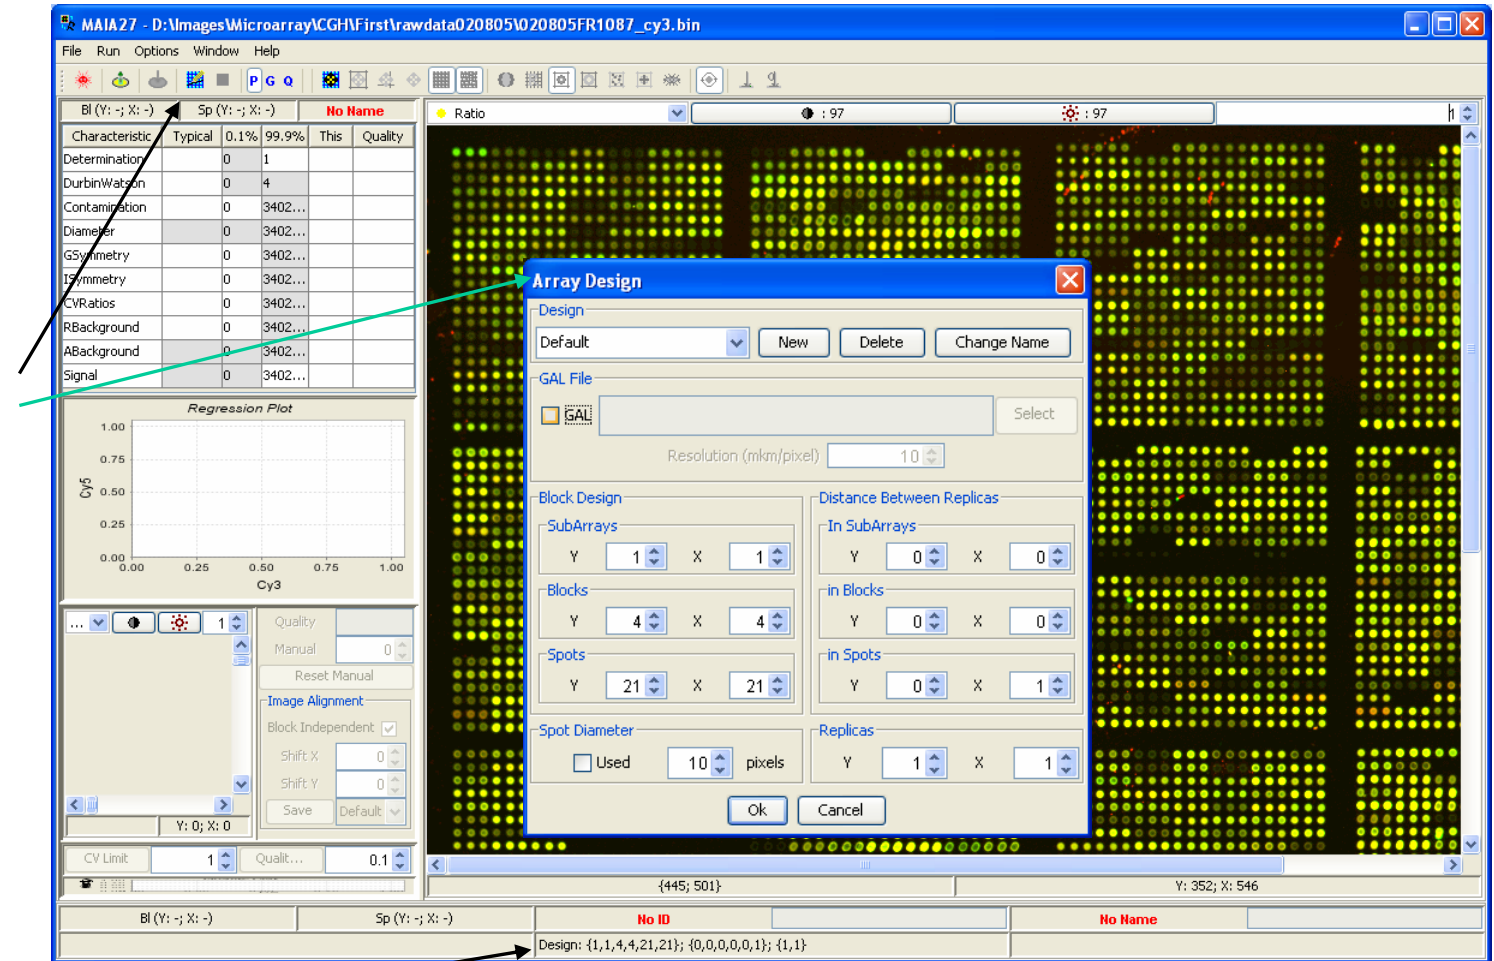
MAIA27 - D:\Images\Microarray\CGH\First\rawdata020805\020805FR1087_cy3.bin

File Run Options Window Help

P G Q

Bl (Y: -; X: -) Sp (Y: -; X: -) No Name

| Characteristic | Typical | 0.1% | 99.9% | This | Quality |
|---|---|---|---|---|---|
| Determination | | 0 | 1 | | |
| DurbinWatson | | 0 | 4 | | |
| Contamination | | 0 | 3402... | | |
| Diameter | | 0 | 3402... | | |
| GSymmetry | | 0 | 3402... | | |
| ISymmetry | | 0 | 3402... | | |
| CVRatios | | 0 | 3402... | | |
| RBackground | | 0 | 3402... | | |
| ABackground | | 0 | 3402... | | |
| Signal | | 0 | 3402... | | |

Regression Plot
1.00
0.75
Cy5 0.50
0.25
0.00
0.00 0.25 0.50 0.75 1.00
Cy3

... 1
Quality
Manual 0
Reset Manual
Image Alignment
Block Independent
Shift X 0
Shift Y 0
Save Default
Y: 0; X: 0
CV Limit 1 Qualit... 0.1

Ratio : 97 : 97 1

Array Design
Design
Default New Delete Change Name
GAL File
GAL Select
Resolution (mkm/pixel) 10
Block Design
SubArrays
Y 1 X 1
Blocks
Y 4 X 4
Spots
Y 21 X 21
Distance Between Replicas
In SubArrays
Y 0 X 0
in Blocks
Y 0 X 0
in Spots
Y 0 X 1
Spot Diameter
Used 10 pixels
Replicas
Y 1 X 1
Ok Cancel

{445; 501} Y: 352; X: 546

Bl (Y: -; X: -) Sp (Y: -; X: -) No ID No Name

Design: {1,1,4,4,21,21}; {0,0,0,0,0,1}; {1,1}